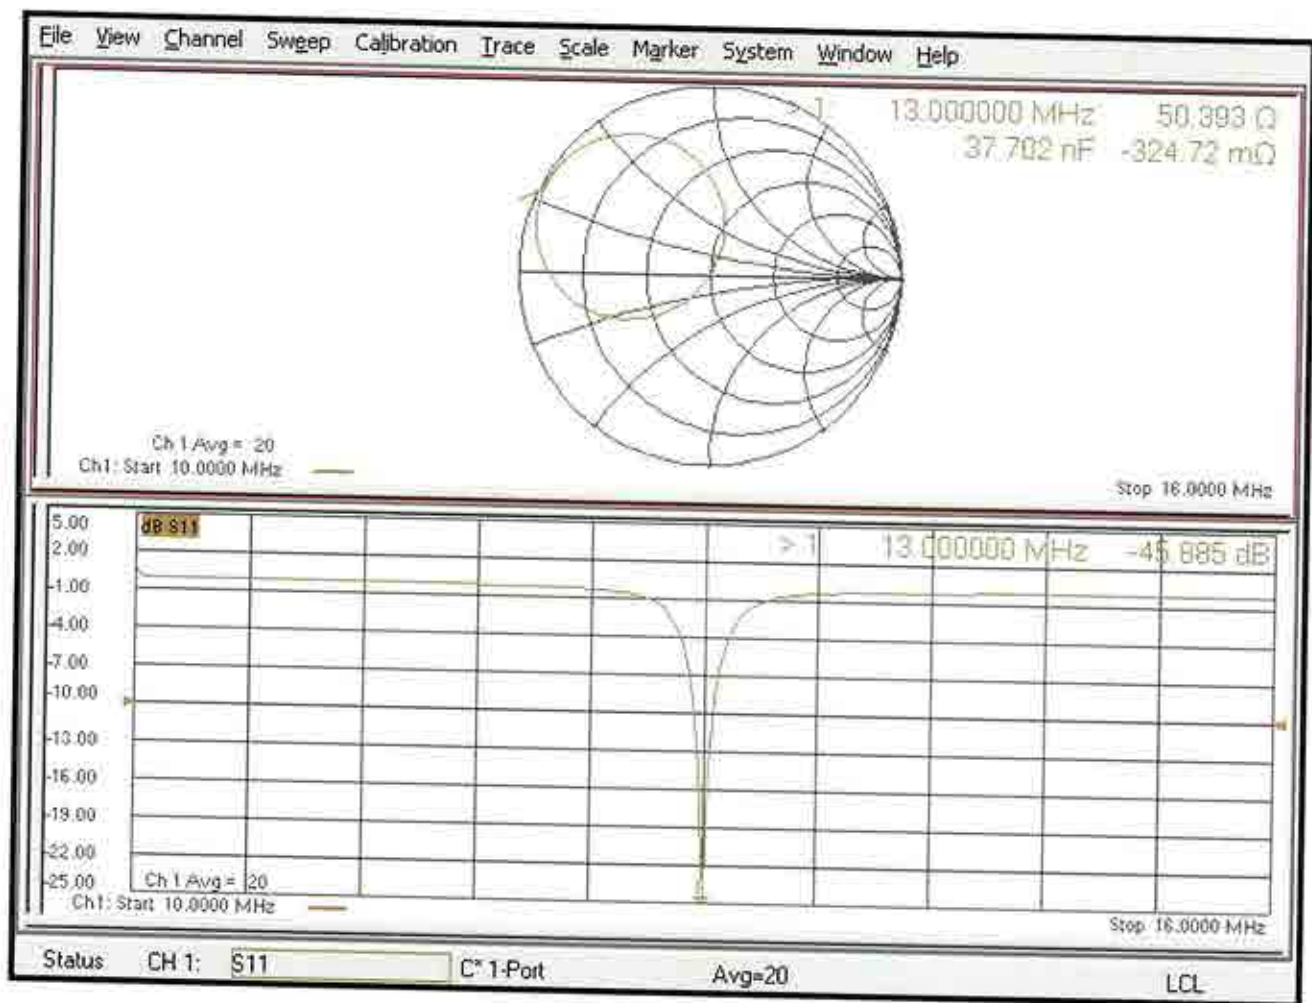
File View Channel Sweep Calibration Trace Scale Marker System Window Help

>1 13.000000 MHz 50.393 Ω
37.702 nF -324.72 mΩ

Ch 1 Avg = 20
Ch1: Start 10.0000 MHz
Stop 16.0000 MHz

5.00
2.00
-1.00
-4.00
-7.00
-10.00
-13.00
-16.00
-19.00
-22.00
-25.00

dB S11

>1 13.000000 MHz -45.885 dB

Ch 1 Avg = 20
Ch1: Start 10.0000 MHz
Stop 16.0000 MHz

Status CH 1: S11 C* 1-Port Avg=20 LCL